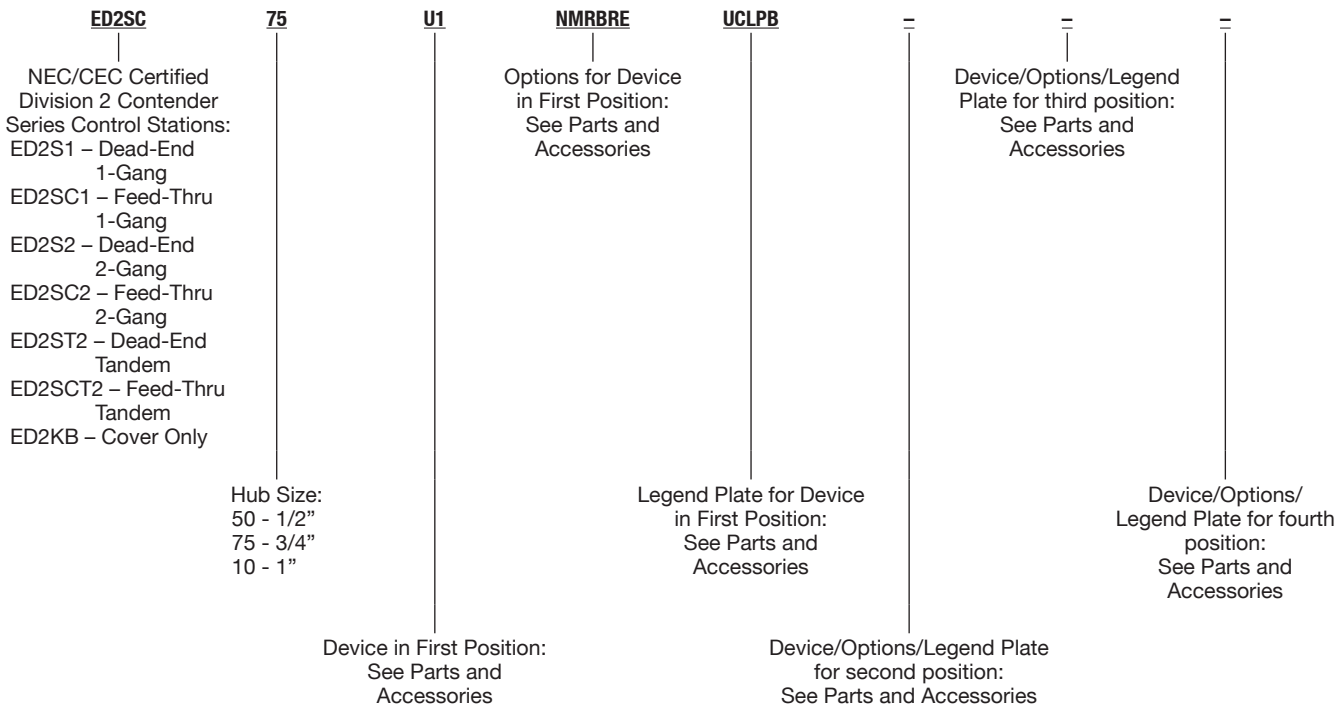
ED2SC 75 U1 NMRBRE UCLPB – – –

NEC/CEC Certified Division 2 Contender Series Control Stations:
ED2S1 – Dead-End 1-Gang
ED2SC1 – Feed-Thru 1-Gang
ED2S2 – Dead-End 2-Gang
ED2SC2 – Feed-Thru 2-Gang
ED2ST2 – Dead-End Tandem
ED2SCT2 – Feed-Thru Tandem
ED2KB – Cover Only

Options for Device in First Position: See Parts and Accessories

Device/Options/Legend Plate for third position: See Parts and Accessories

Hub Size:
50 - 1/2"
75 - 3/4"
10 - 1"

Legend Plate for Device in First Position: See Parts and Accessories

Device/Options/ Legend Plate for fourth position: See Parts and Accessories

Device in First Position: See Parts and Accessories

Device/Options/Legend Plate for second position: See Parts and Accessories